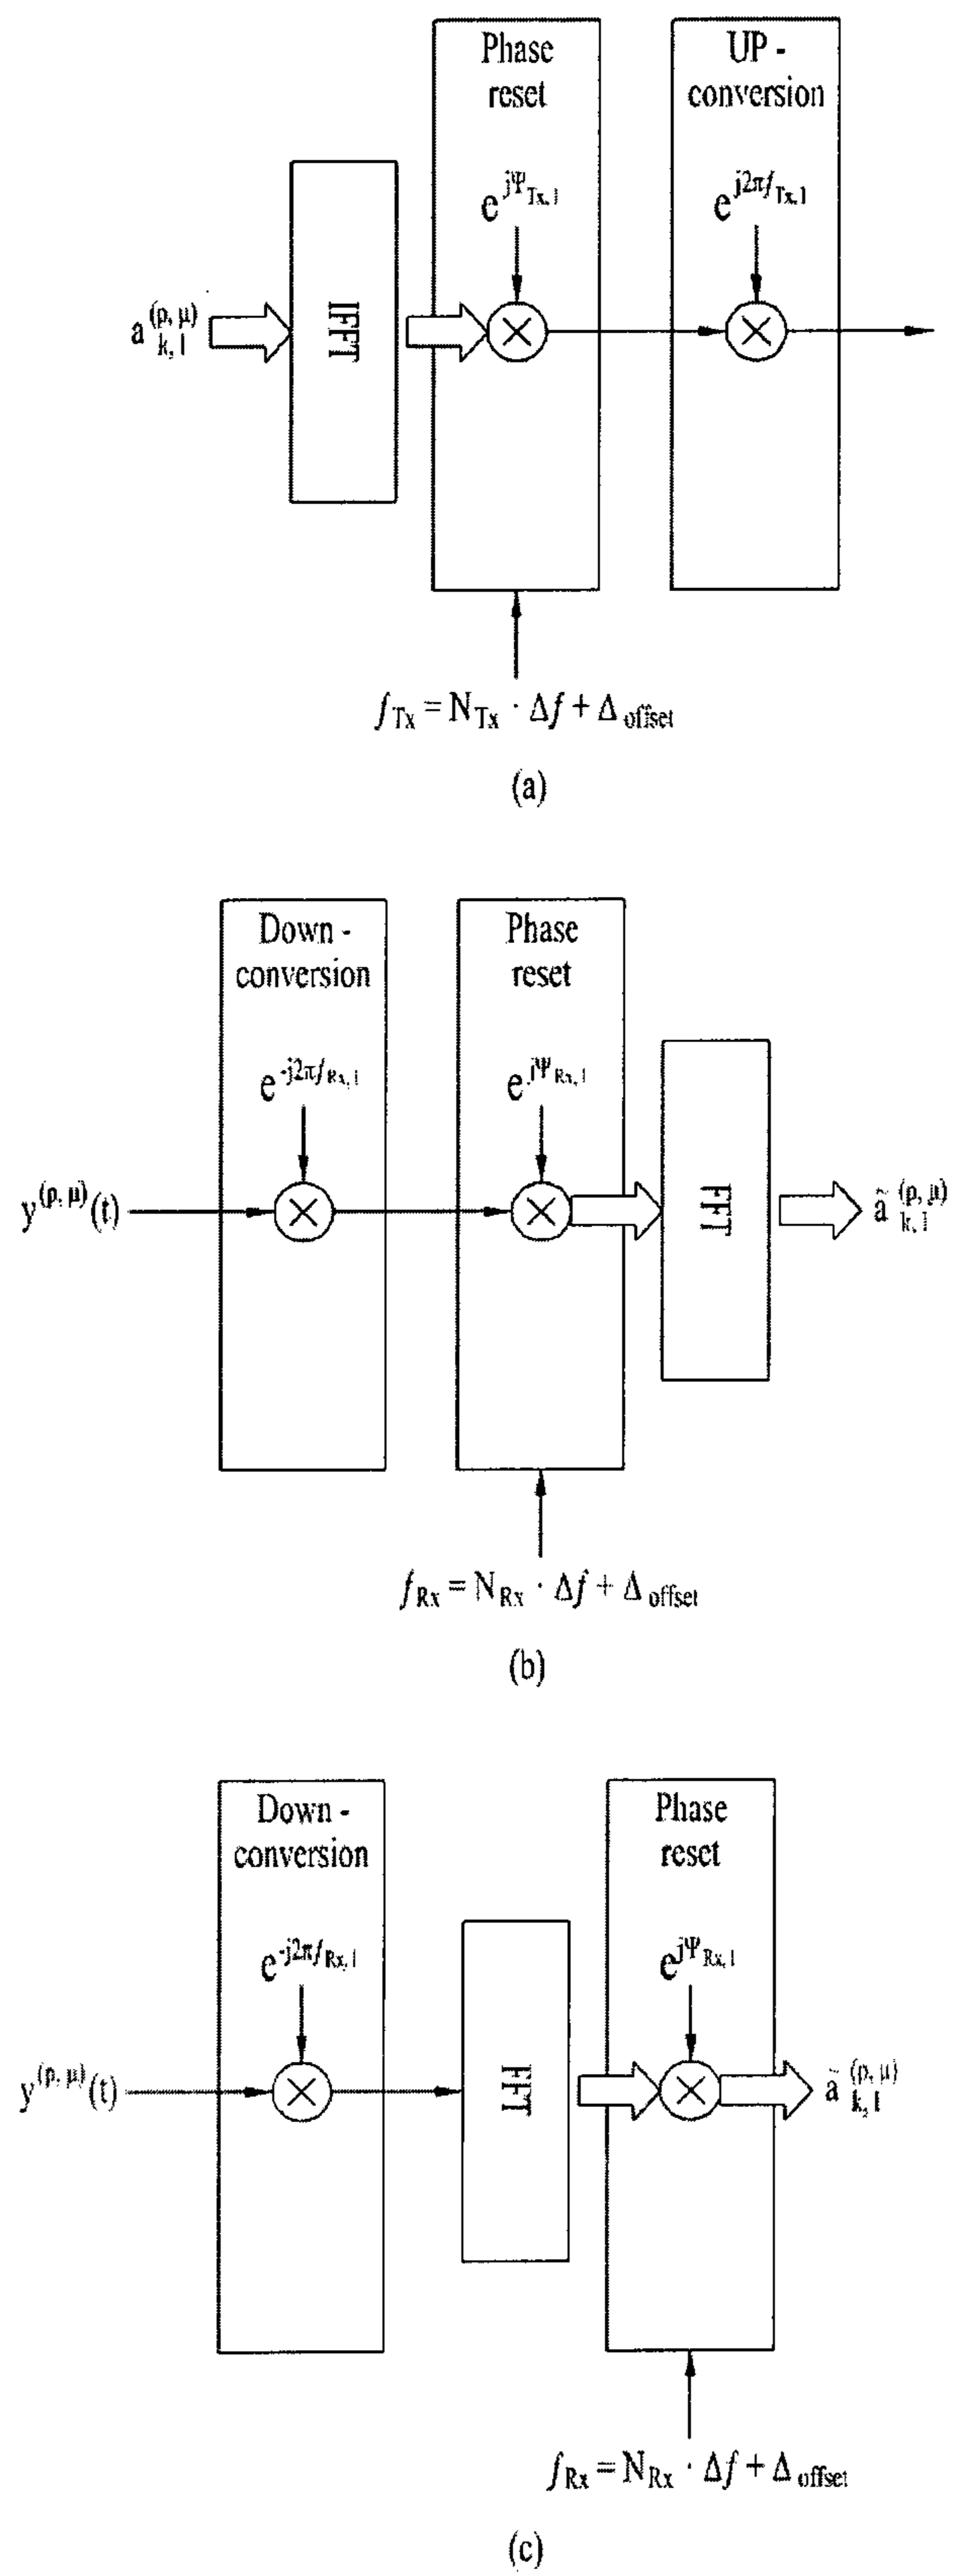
Phase reset

UP - conversion

$e^{j\Psi_{Tx,l}}$

$e^{j2\pi f_{Tx,l}}$

$a_{k,l}^{(p,\mu)}$

IFFT

$f_{Tx} = N_{Tx} \cdot \Delta f + \Delta_{offset}$

(a)

Down - conversion

Phase reset

$e^{-j2\pi f_{Rx,l}}$

$e^{j\Psi_{Rx,l}}$

$y^{(p,\mu)}(t)$

FFT

$\tilde{a}_{k,l}^{(p,\mu)}$

$f_{Rx} = N_{Rx} \cdot \Delta f + \Delta_{offset}$

(b)

Down - conversion

Phase reset

$e^{-j2\pi f_{Rx,l}}$

$e^{j\Psi_{Rx,l}}$

$y^{(p,\mu)}(t)$

FFT

$\tilde{a}_{k,l}^{(p,\mu)}$

$f_{Rx} = N_{Rx} \cdot \Delta f + \Delta_{offset}$

(c)